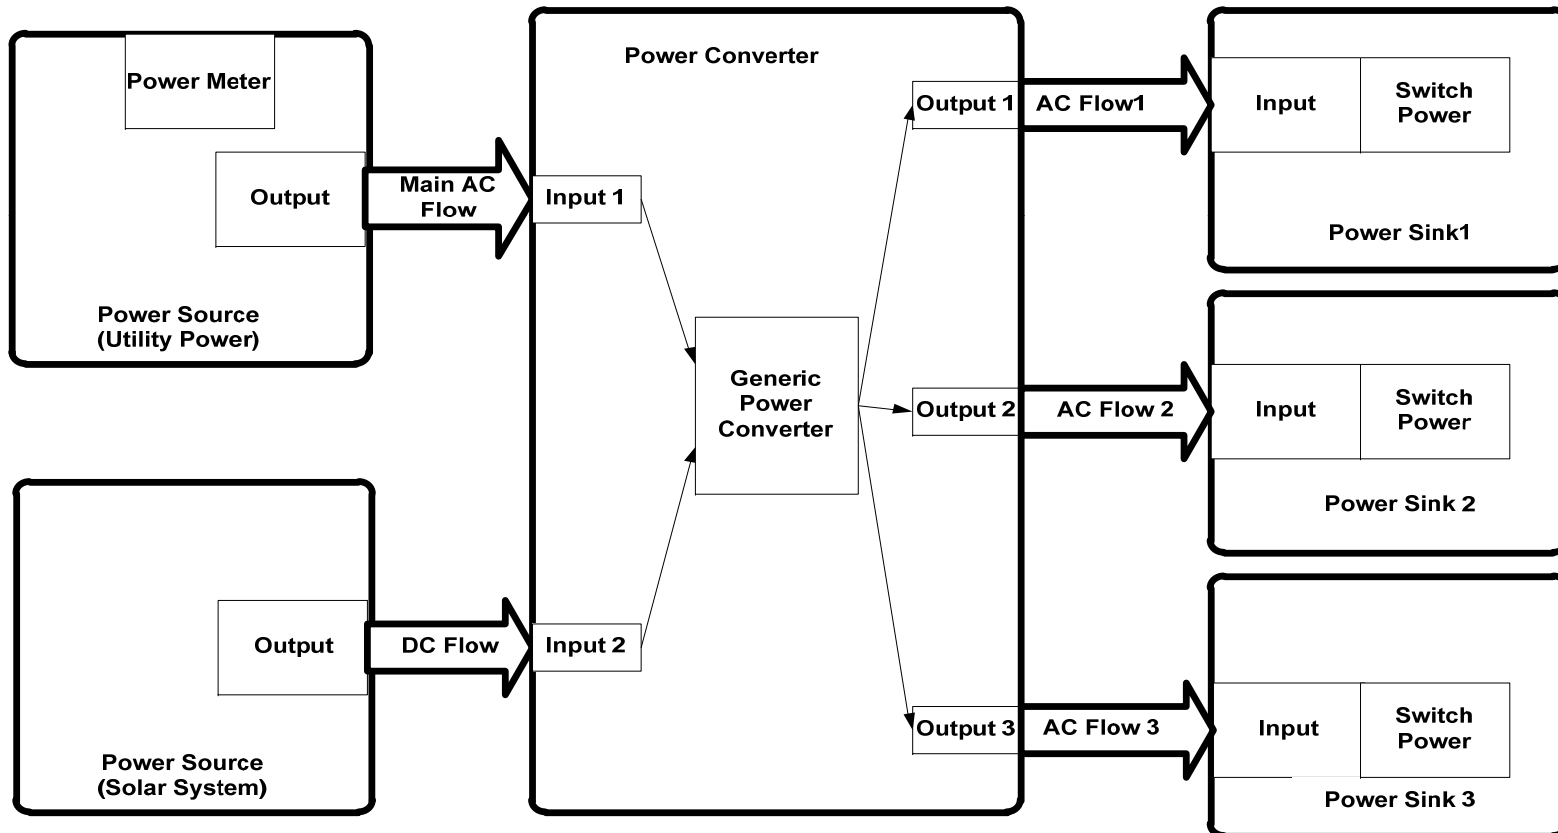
Power Meter

Output

Power Source
(Utility Power)

Main AC
Flow

Output

Power Source
(Solar System)

DC Flow

Power Converter

Input 1

Generic
Power
Converter

Input 2

Output 1

Output 2

Output 3

AC Flow1

AC Flow 2

AC Flow 3

Input

Switch
Power

Power Sink1

Input

Switch
Power

Power Sink 2

Input

Switch
Power

Power Sink 3